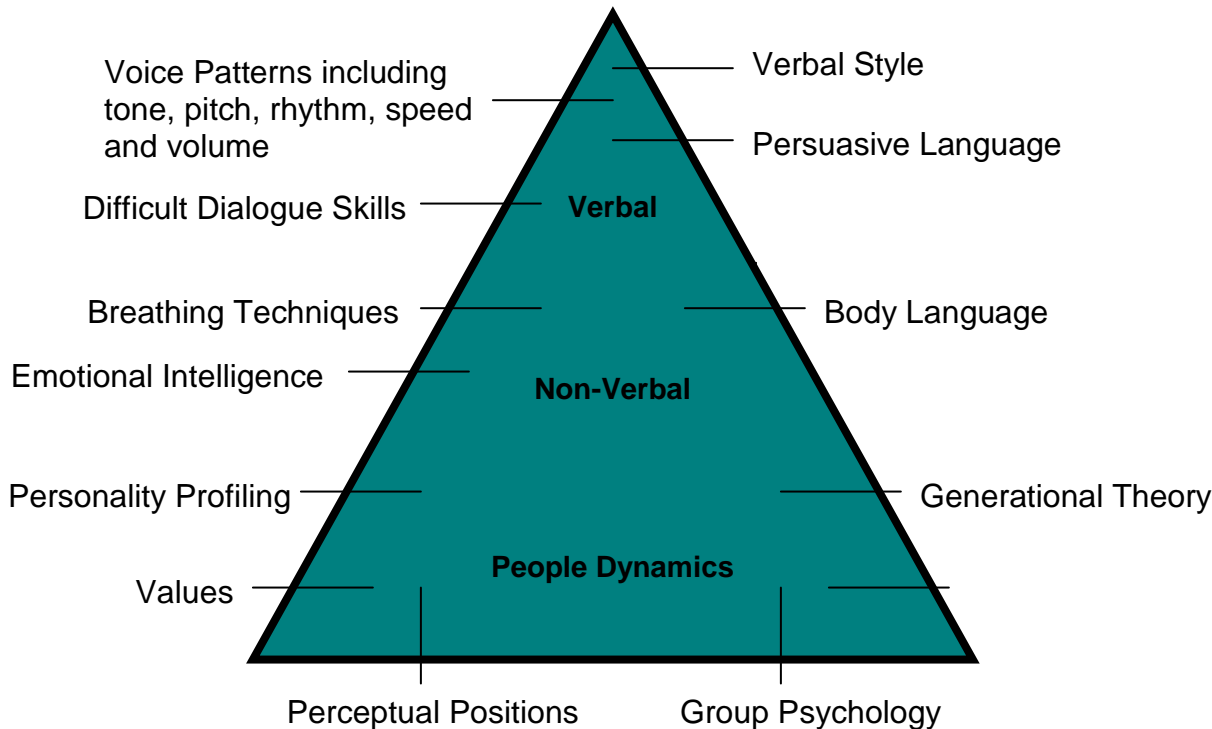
Voice Patterns including tone, pitch, rhythm, speed and volume

Verbal Style

Persuasive Language

Difficult Dialogue Skills

Verbal

Breathing Techniques

Body Language

Emotional Intelligence

Non-Verbal

Personality Profiling

Generational Theory

People Dynamics

Values

Perceptual Positions

Group Psychology